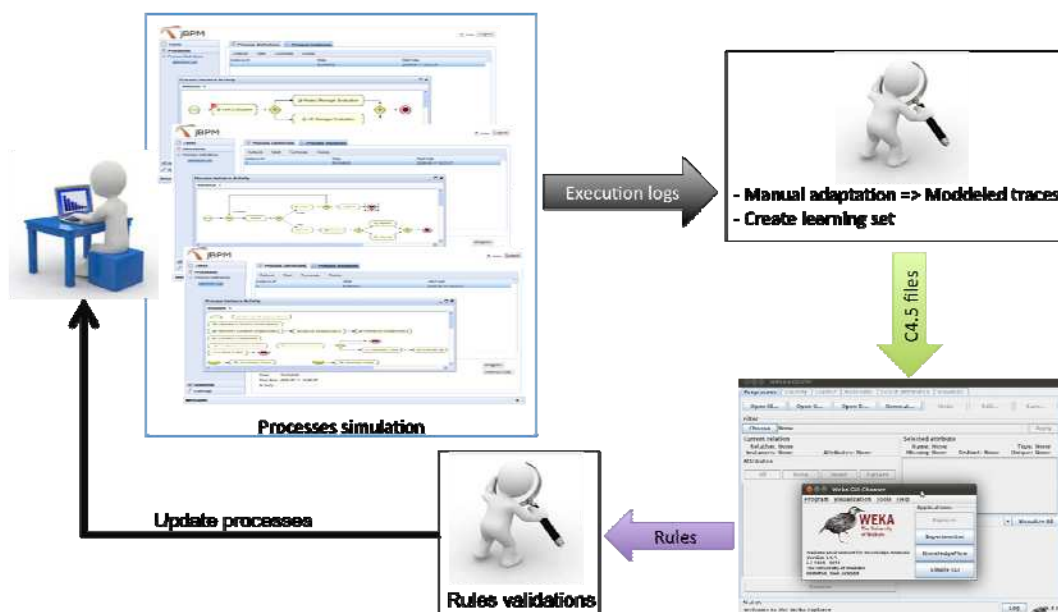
jBPM

jBPM

jBPM

Processes simulation

Execution logs

- Manual adaptation => Modeled traces
- Create learning set

C4.5 files

Preprocess

Open fi... Open U... Open D... Generat...

Filter

Choose None

Current relation

Selected attribute

Attributes

Weka GUI Chooser

Program Visualization Tools Help

WEKA

Applications

Explorer

Experimenter

KnowledgeFlow

Simple CLI

Rules

Rules validations

Update processes